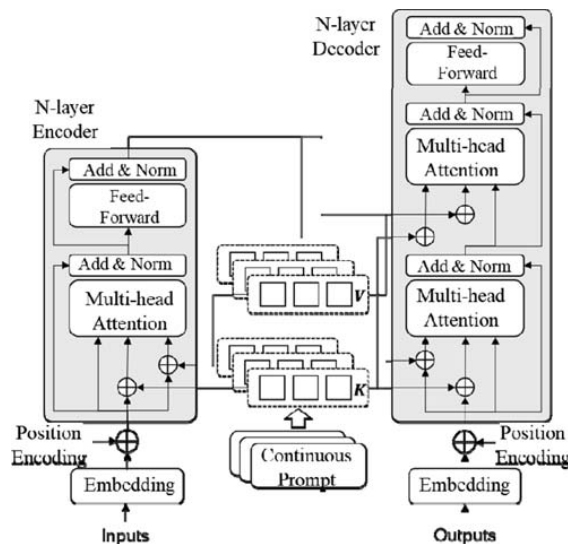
N-layer Decoder

Add & Norm

Feed-Forward

Add & Norm

Multi-head Attention

Add & Norm

Multi-head Attention

N-layer Encoder

Add & Norm

Feed-Forward

Add & Norm

Multi-head Attention

V

K

Continuous Prompt

Position Encoding

Embedding

Inputs

Position Encoding

Embedding

Outputs